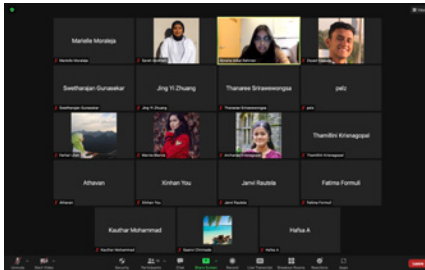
Marielle Moraleja

Marielle Moraleja

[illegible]

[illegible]

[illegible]

Swetharajan Gunasekar

Jing Yi Zhuang

Thanaree Srirasweewongsa

pelz

Swetharajan Gunasekar

Jing Yi Zhuang

Thanaree Srirasweewongsa

pelz

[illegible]

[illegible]

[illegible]

Thamilini Krisnagopal

Thamilini Krisnagopal

Athavan

Xinhan You

Janvi Raulela

Fatima Formuli

Athavan

Xinhan You

Janvi Raulela

Fatima Formuli

Kauthar Mohammed

Hafsa A

Kauthar Mohammed

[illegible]

Hafsa A

Unmute

Start Video

Security

Participants

Chat

Share Screen

Record

Live Transcript

Breakout Rooms

Reactions

Apps

Leave